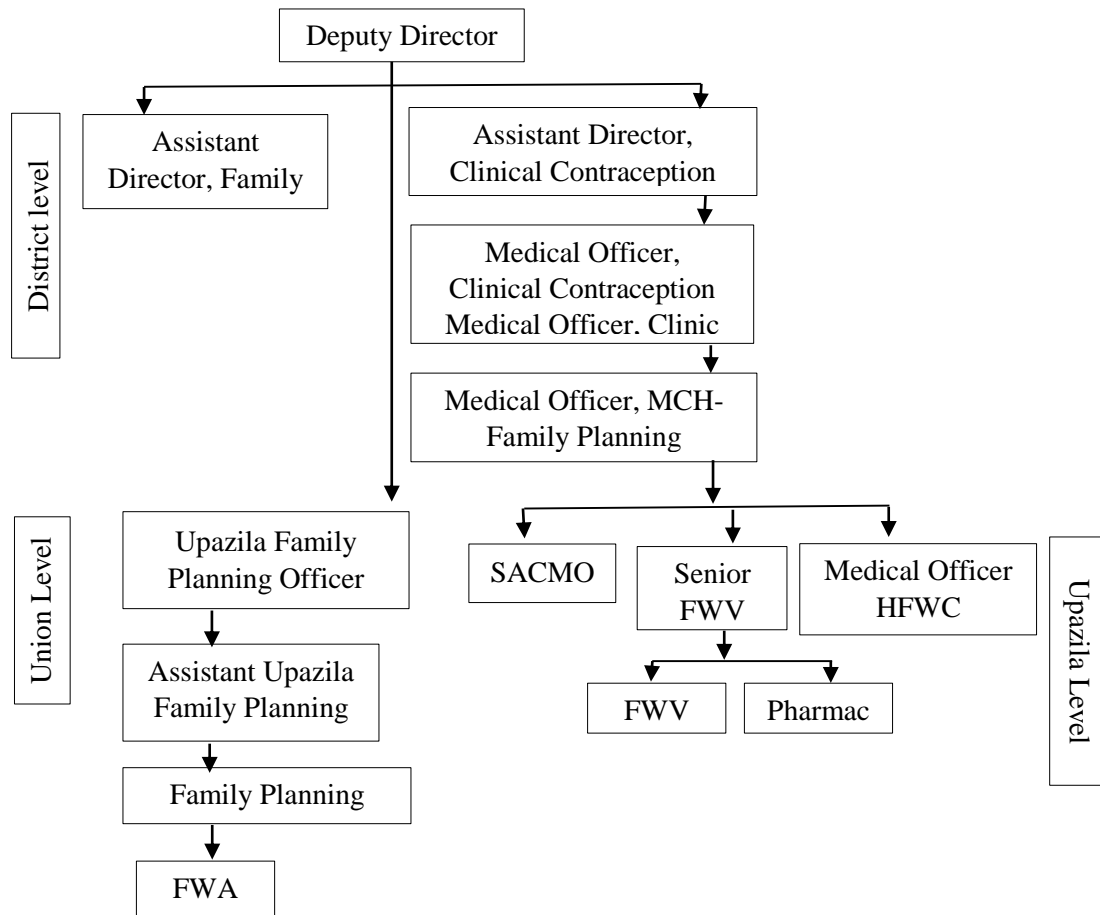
Deputy Director

District level

Assistant Director, Family

Assistant Director, Clinical Contraception

Medical Officer, Clinical Contraception Medical Officer. Clinic

Medical Officer, MCH-Family Planning

Union Level

Upazila Family Planning Officer

Assistant Upazila Family Planning

Family Planning

FWA

SACMO

Senior FWV

Medical Officer HFWC

FWV

Pharmac

Upazila Level